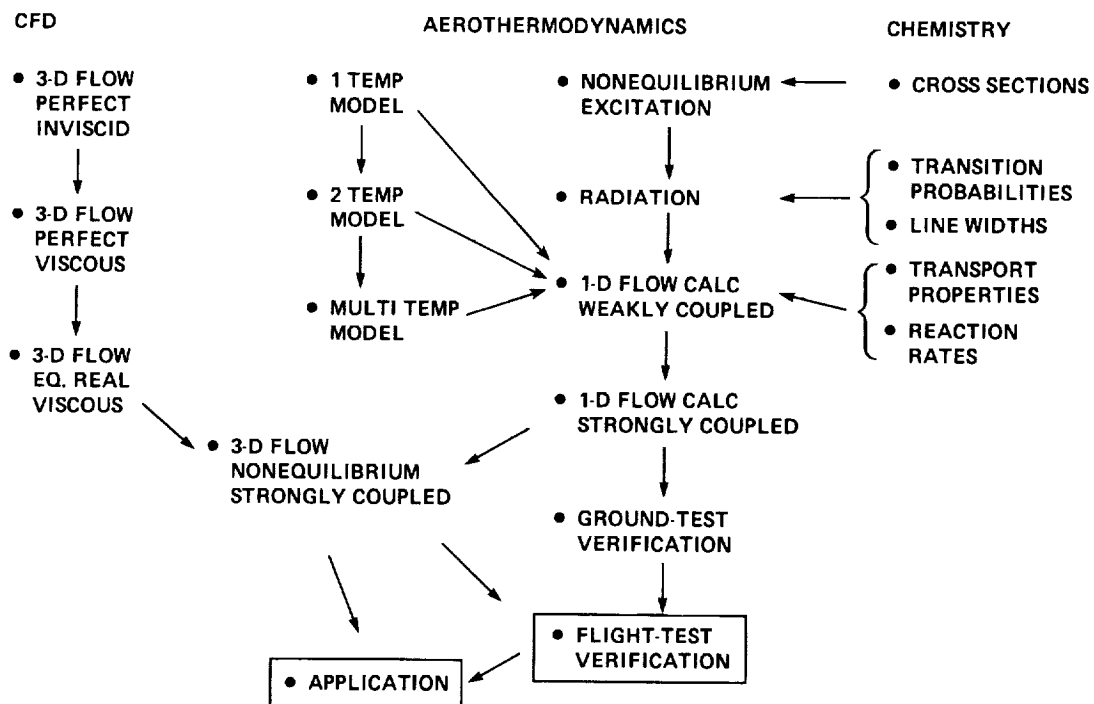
CFD

AEROTHERMODYNAMICS

CHEMISTRY

• 3-D FLOW PERFECT INVISCID

• 3-D FLOW PERFECT VISCOUS

• 3-D FLOW EQ. REAL VISCOUS

• 1 TEMP MODEL

• 2 TEMP MODEL

• MULTI TEMP MODEL

• NONEQUILIBRIUM EXCITATION

• RADIATION

• 1-D FLOW CALC WEAKLY COUPLED

• 1-D FLOW CALC STRONGLY COUPLED

• CROSS SECTIONS

• TRANSITION PROBABILITIES

• LINE WIDTHS

• TRANSPORT PROPERTIES

• REACTION RATES

• 3-D FLOW NONEQUILIBRIUM STRONGLY COUPLED

• GROUND-TEST VERIFICATION

• FLIGHT-TEST VERIFICATION

• APPLICATION